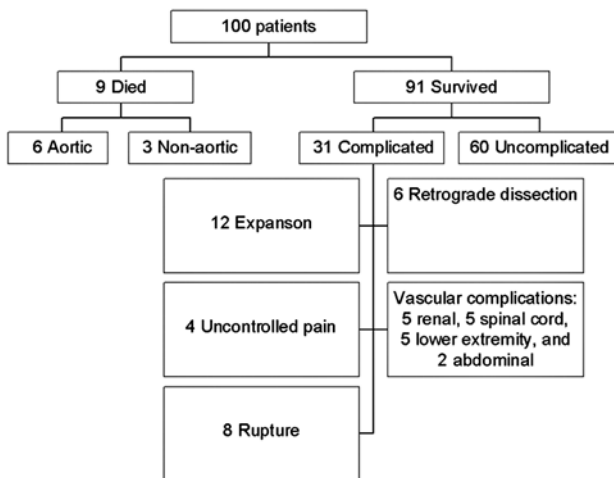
100 patients

9 Died

91 Survived

6 Aortic

3 Non-aortic

31 Complicated

60 Uncomplicated

12 Expanson

6 Retrograde dissection

4 Uncontrolled pain

Vascular complications: 5 renal, 5 spinal cord, 5 lower extremity, and 2 abdominal

8 Rupture